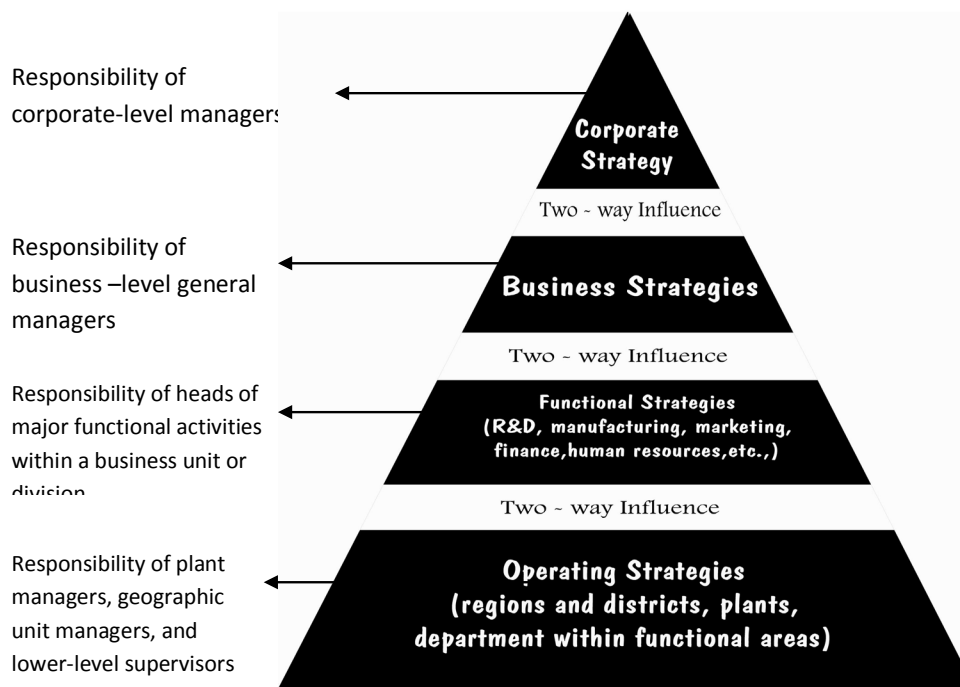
Responsibility of corporate-level managers

Corporate Strategy

Two - way Influence

Responsibility of business –level general managers

Business Strategies

Two - way Influence

Responsibility of heads of major functional activities within a business unit or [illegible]

Functional Strategies (R&D, manufacturing, marketing, finance,human resources,etc.,)

Two - way Influence

Responsibility of plant managers, geographic unit managers, and lower-level supervisors

Operating Strategies (regions and districts, plants, department within functional areas)